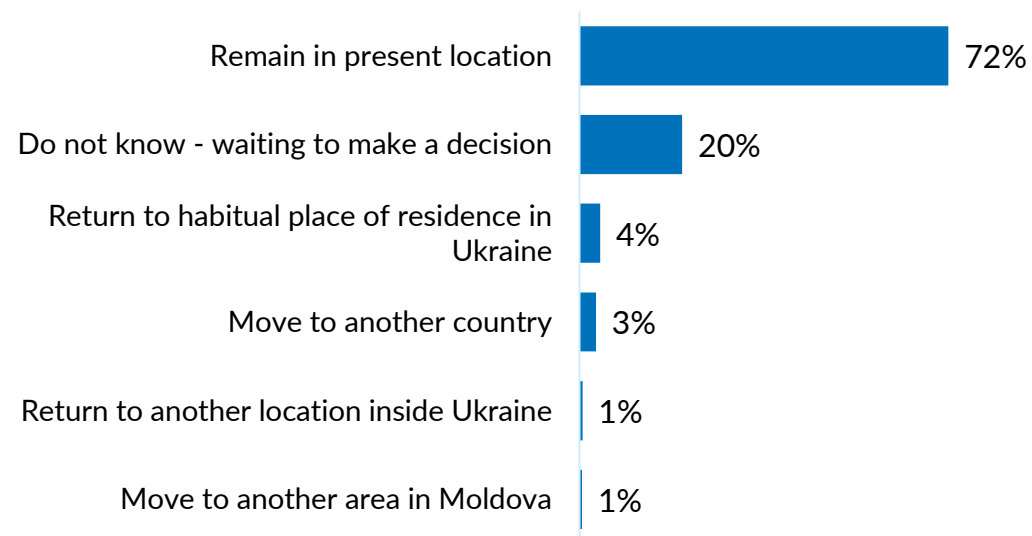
Remain in present location 72%

Do not know - waiting to make a decision 20%

Return to habitual place of residence in Ukraine 4%

Move to another country 3%

Return to another location inside Ukraine 1%

Move to another area in Moldova 1%